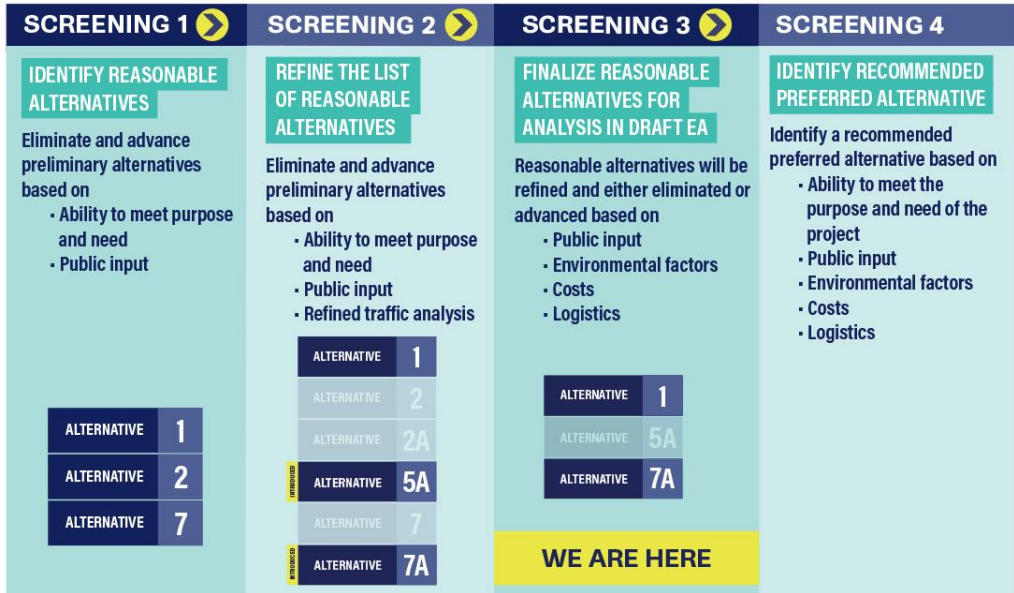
SCREENING 1

IDENTIFY REASONABLE ALTERNATIVES

Eliminate and advance preliminary alternatives based on
- Ability to meet purpose and need
- Public input

| ALTERNATIVE | 1 |
|---|---|
| ALTERNATIVE | 2 |
| ALTERNATIVE | 7 |

SCREENING 2

REFINE THE LIST OF REASONABLE ALTERNATIVES

Eliminate and advance preliminary alternatives based on
- Ability to meet purpose and need
- Public input
- Refined traffic analysis

| | ALTERNATIVE | 1 |
|---|---|---|
| | ALTERNATIVE | 2 |
| | ALTERNATIVE | 2A |
| INTRODUCED | ALTERNATIVE | 5A |
| | ALTERNATIVE | 7 |
| INTRODUCED | ALTERNATIVE | 7A |

SCREENING 3

FINALIZE REASONABLE ALTERNATIVES FOR ANALYSIS IN DRAFT EA

Reasonable alternatives will be refined and either eliminated or advanced based on
- Public input
- Environmental factors
- Costs
- Logistics

| ALTERNATIVE | 1 |
|---|---|
| ALTERNATIVE | 5A |
| ALTERNATIVE | 7A |

WE ARE HERE

SCREENING 4

IDENTIFY RECOMMENDED PREFERRED ALTERNATIVE

Identify a recommended preferred alternative based on
- Ability to meet the purpose and need of the project
- Public input
- Environmental factors
- Costs
- Logistics